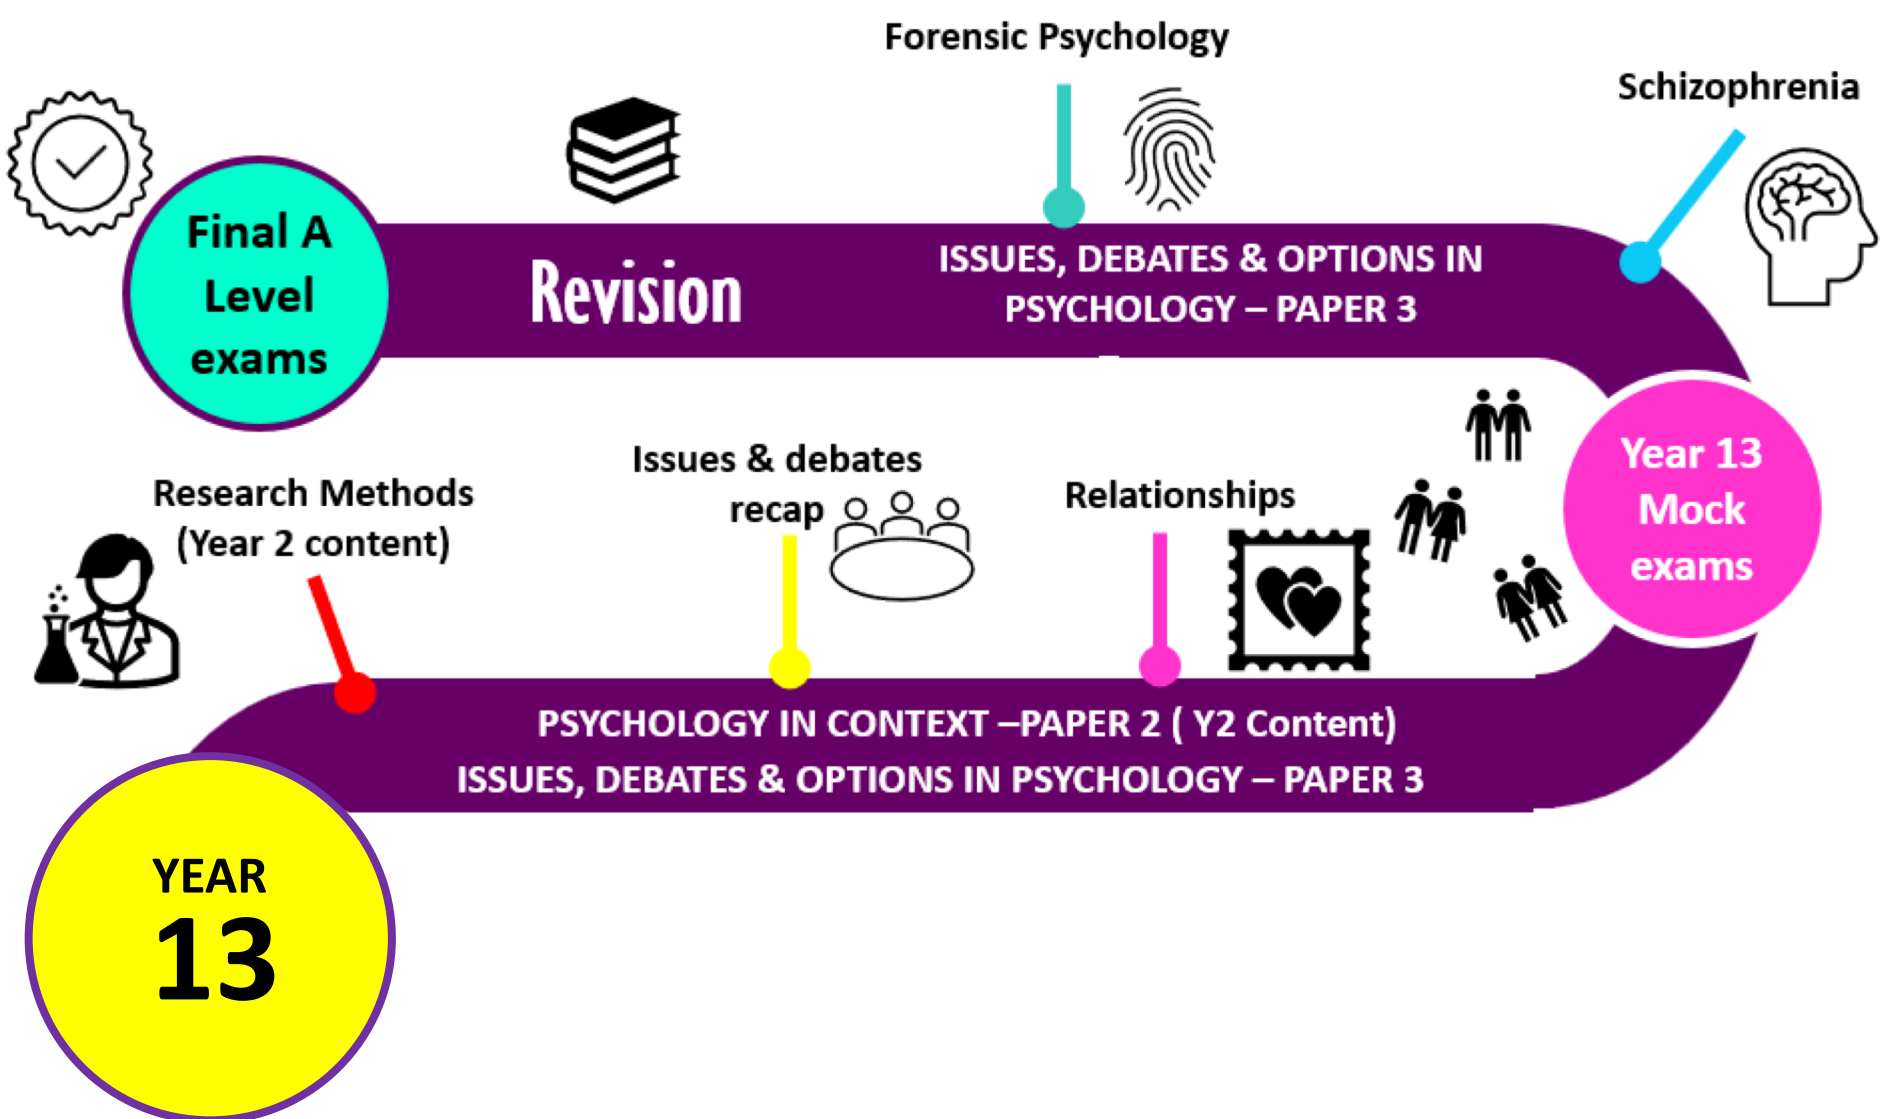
Forensic Psychology

Schizophrenia

Final A Level exams

Revision

ISSUES, DEBATES & OPTIONS IN PSYCHOLOGY – PAPER 3

Year 13 Mock exams

Research Methods (Year 2 content)

Issues & debates recap

Relationships

PSYCHOLOGY IN CONTEXT –PAPER 2 ( Y2 Content)
ISSUES, DEBATES & OPTIONS IN PSYCHOLOGY – PAPER 3

YEAR 13